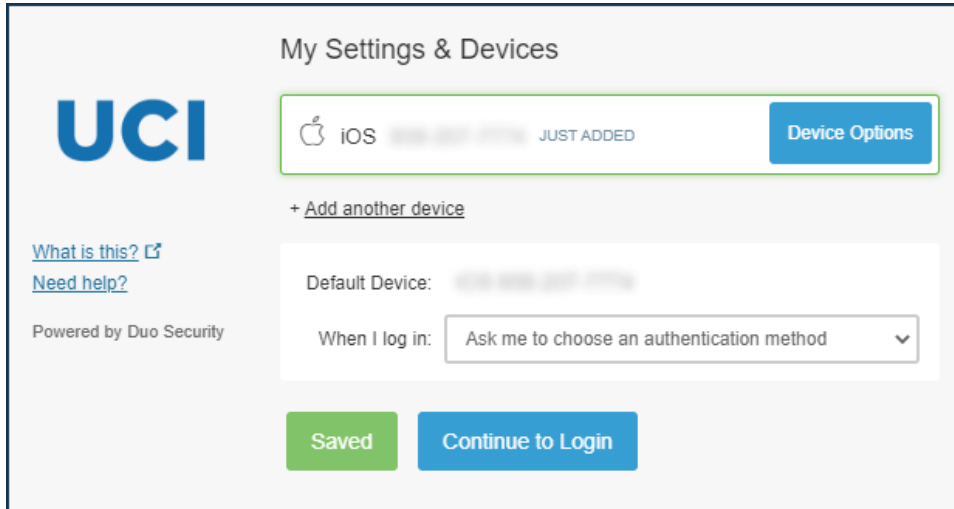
UCI

What is this?
Need help?

Powered by Duo Security

My Settings & Devices

iOS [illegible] JUST ADDED

Device Options

+ Add another device

Default Device: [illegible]

When I log in: Ask me to choose an authentication method

Saved

Continue to Login